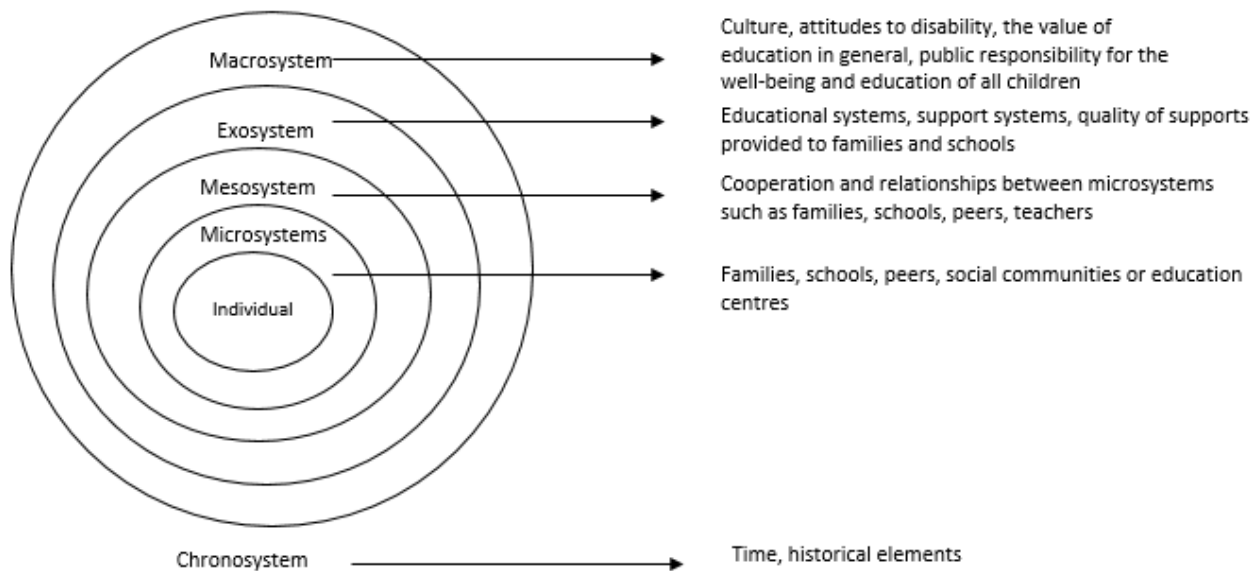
Macrosystem

Culture, attitudes to disability, the value of education in general, public responsibility for the well-being and education of all children

Exosystem

Educational systems, support systems, quality of supports provided to families and schools

Mesosystem

Cooperation and relationships between microsystems such as families, schools, peers, teachers

Microsystems

Families, schools, peers, social communities or education centres

Individual

Chronosystem

Time, historical elements